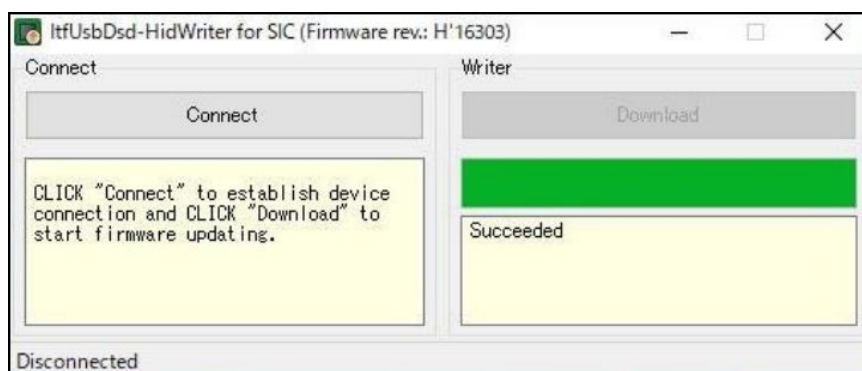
ItfUsbDsd-HidWriter for SIC (Firmware rev.: H'16303)

Connect

Connect

CLICK "Connect" to establish device connection and CLICK "Download" to start firmware updating.

Writer

Download

Succeeded

Disconnected